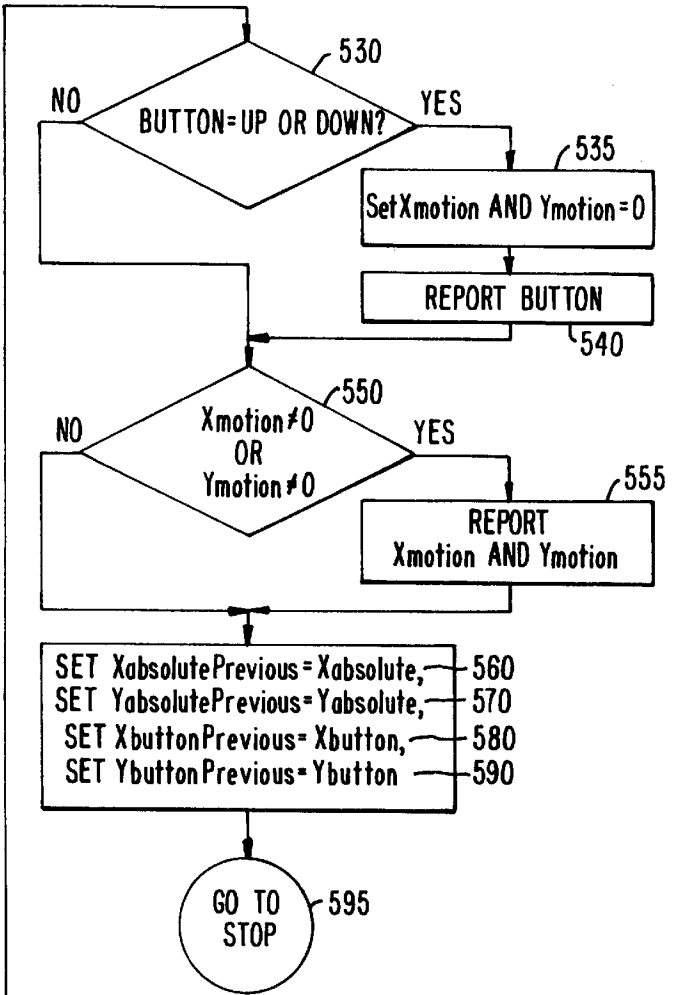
530
BUTTON=UP OR DOWN?
NO
YES
535
SetXmotion AND Ymotion=0
REPORT BUTTON
540
550
Xmotion$\neq$0
OR
Ymotion$\neq$0
NO
YES
555
REPORT
Xmotion AND Ymotion
SET XabsolutePrevious=Xabsolute,
560
SET YabsolutePrevious=Yabsolute,
570
SET XbuttonPrevious=Xbutton,
580
SET YbuttonPrevious=Ybutton
590
GO TO STOP
595